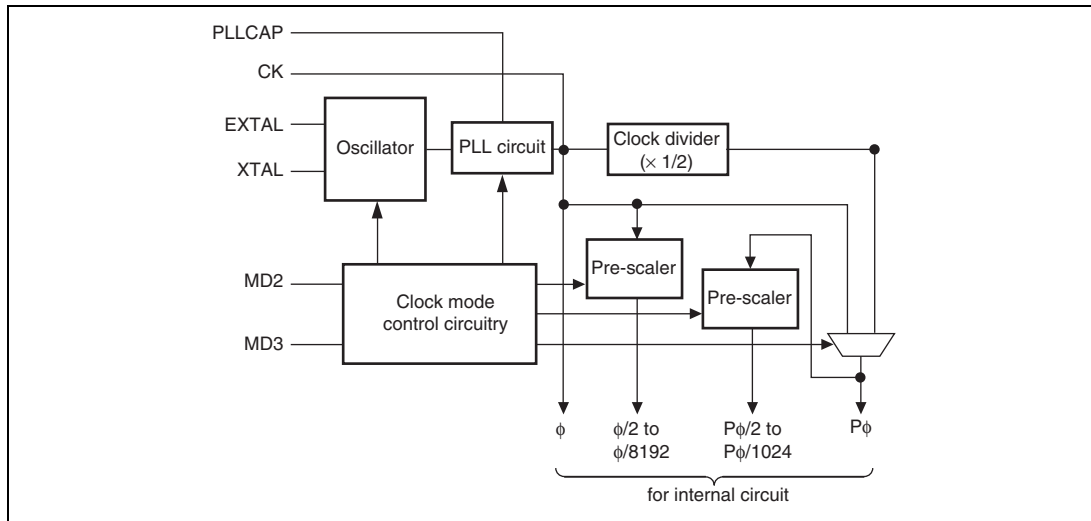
PLLCAP
CK
EXTAL
XTAL
Oscillator
PLL circuit
Clock divider
(× 1/2)
MD2
MD3
Clock mode
control circuitry
Pre-scaler
Pre-scaler
$\phi$
$\phi/2$ to
$\phi/8192$
$P\phi/2$ to
$P\phi/1024$
$P\phi$
for internal circuit